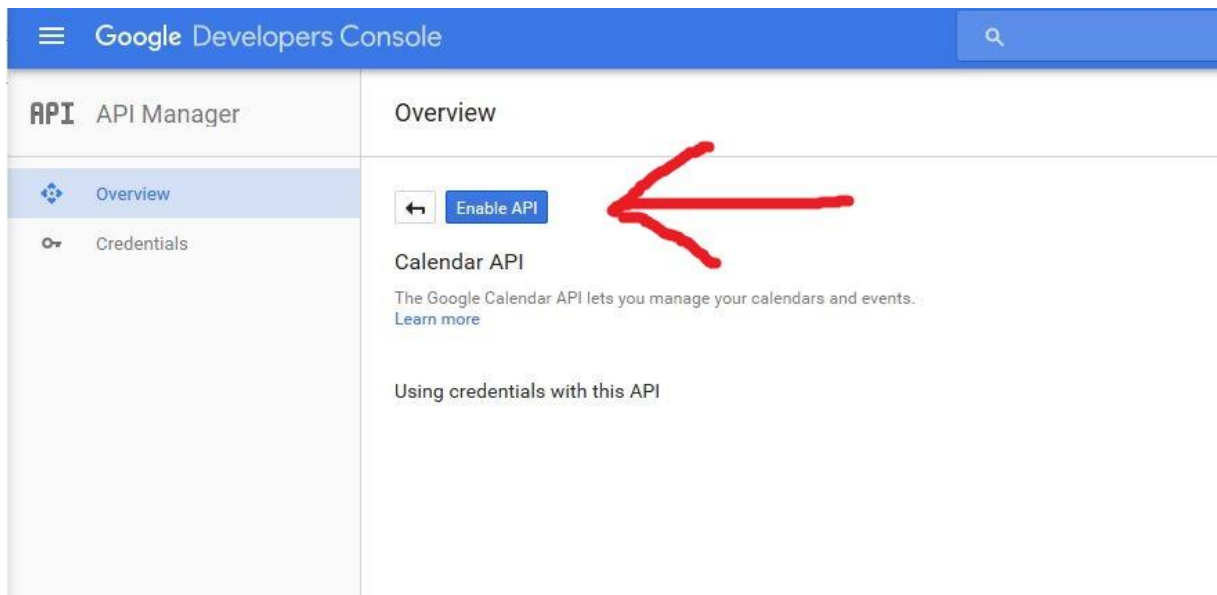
Google Developers Console

API API Manager

Overview

Credentials

Overview

Enable API

Calendar API

The Google Calendar API lets you manage your calendars and events.
Learn more

Using credentials with this API